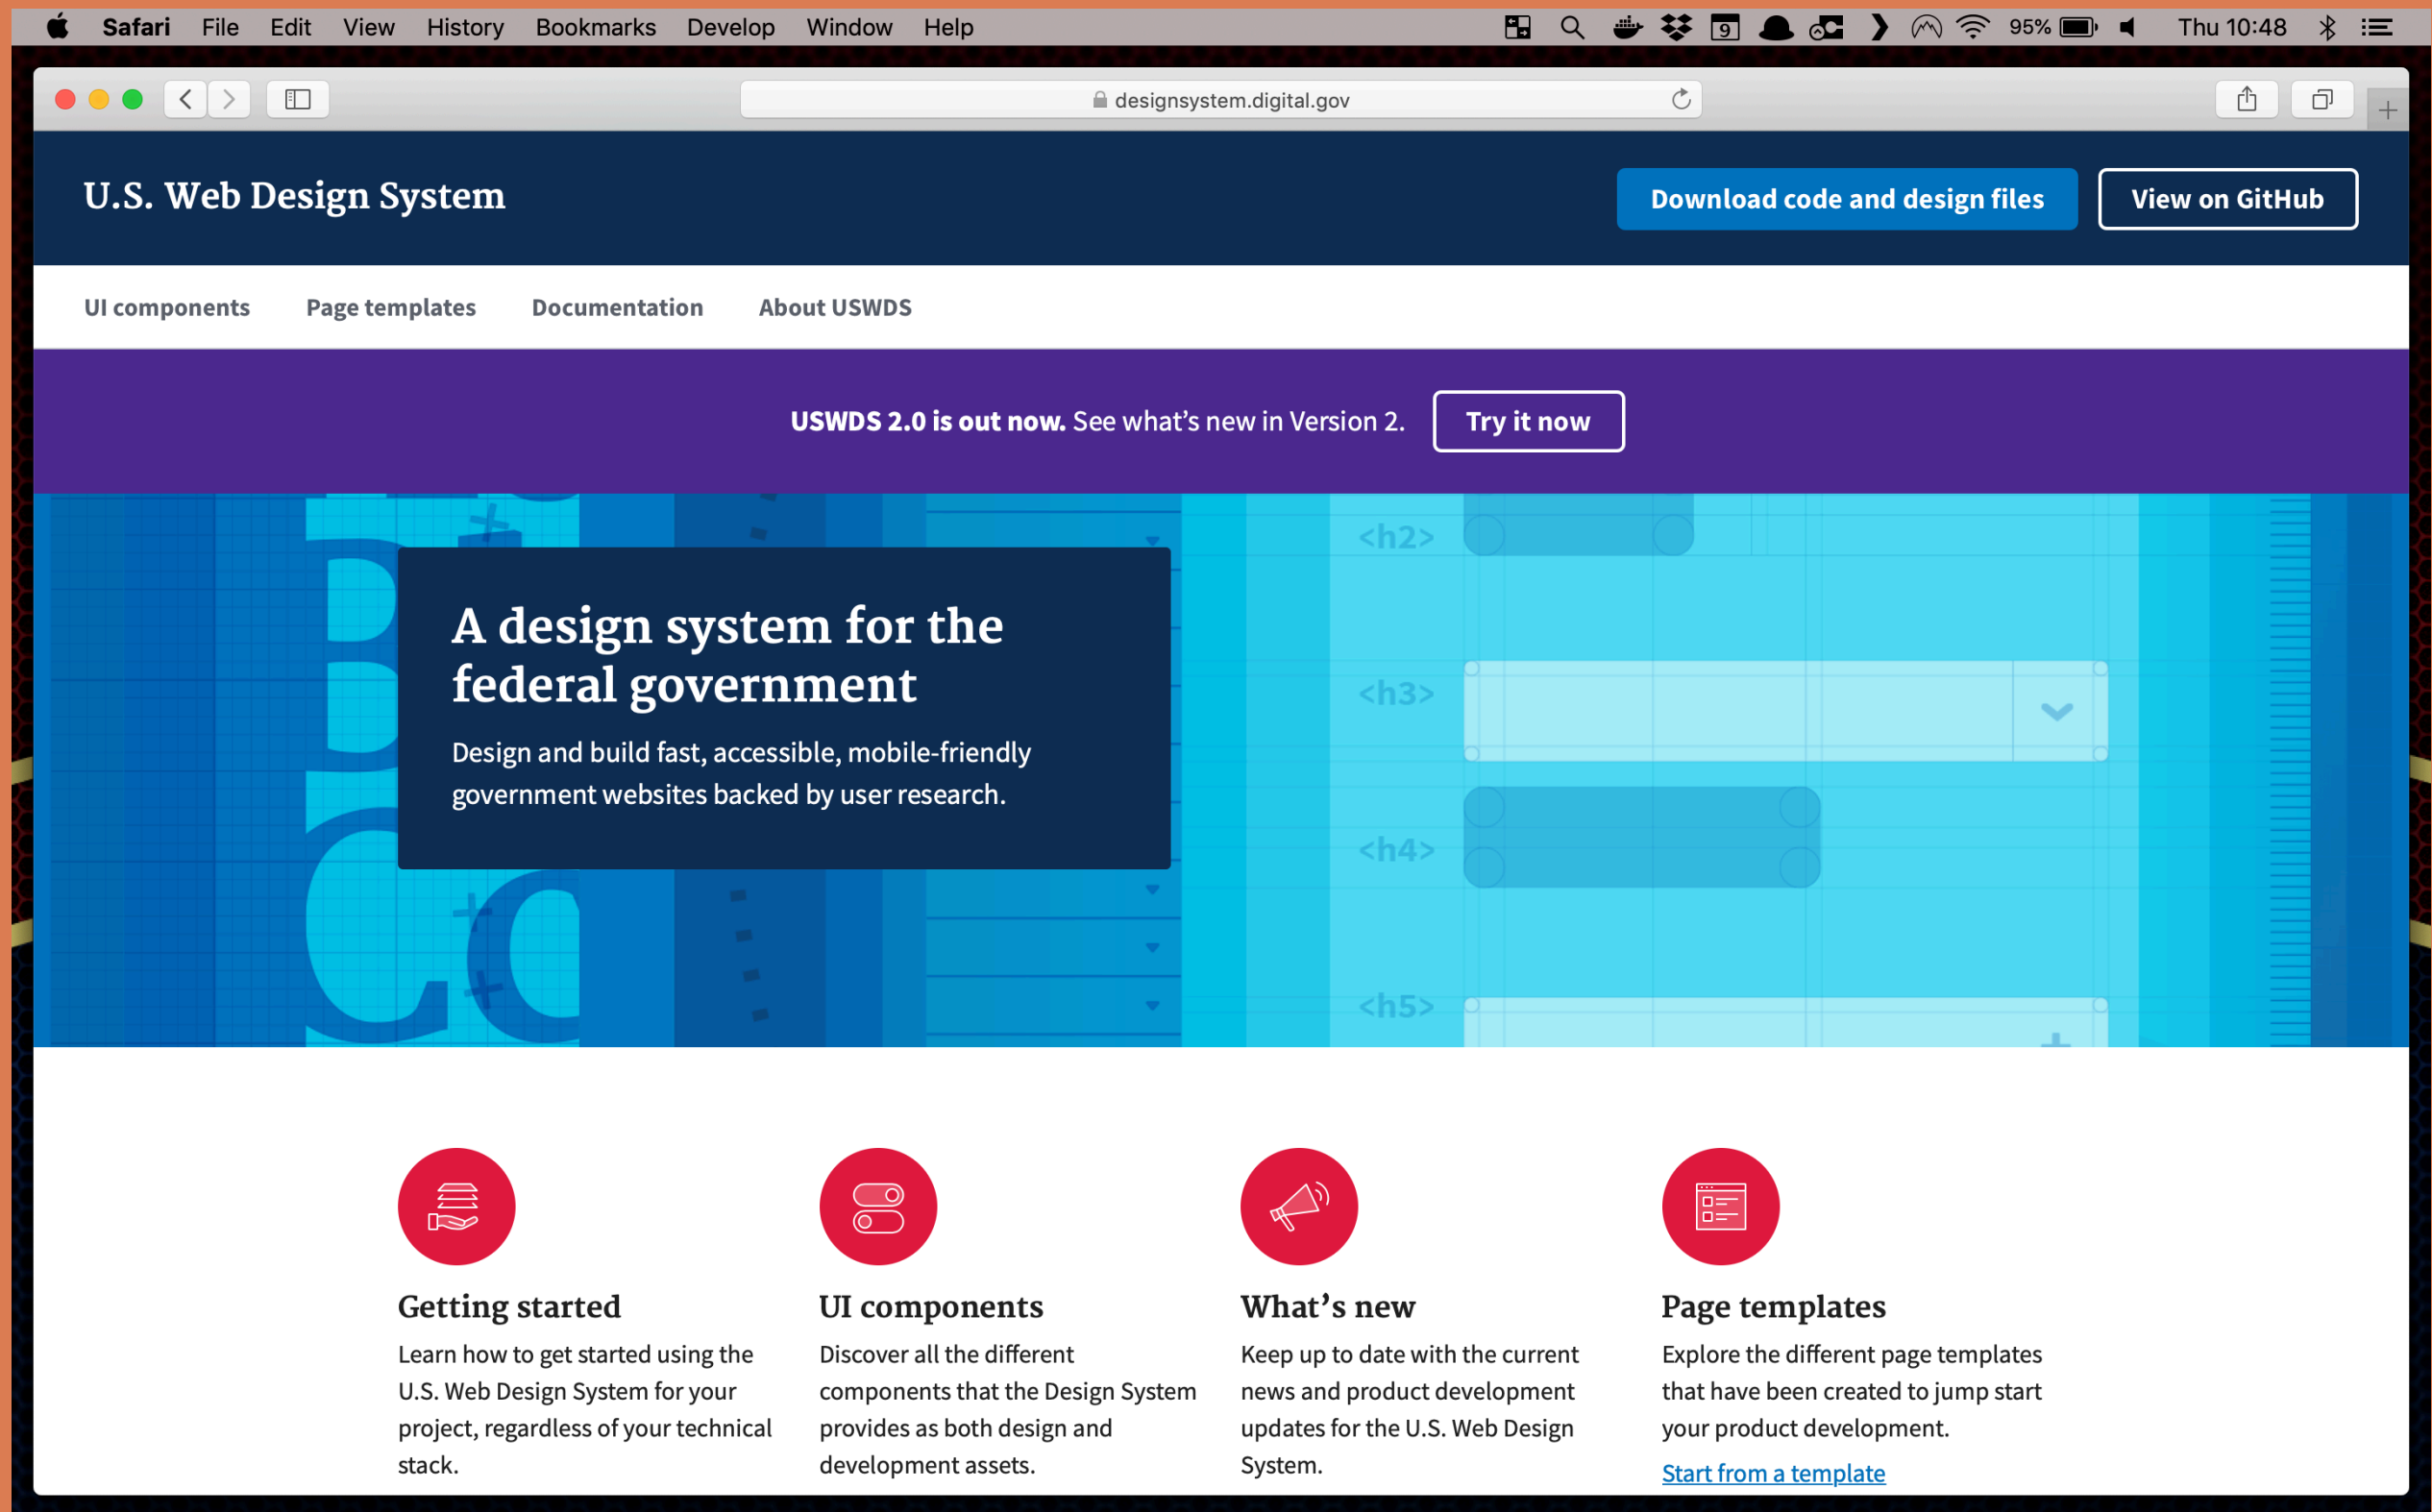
Safari File Edit View History Bookmarks Develop Window Help 95% Thu 10:48

designsystem.digital.gov

U.S. Web Design System

Download code and design files

View on GitHub

UI components Page templates Documentation About USWDS

USWDS 2.0 is out now. See what's new in Version 2. Try it now

<h2>

<h3>

<h4>

<h5>

A design system for the federal government

Design and build fast, accessible, mobile-friendly government websites backed by user research.

Getting started

Learn how to get started using the U.S. Web Design System for your project, regardless of your technical stack.

UI components

Discover all the different components that the Design System provides as both design and development assets.

What's new

Keep up to date with the current news and product development updates for the U.S. Web Design System.

Page templates

Explore the different page templates that have been created to jump start your product development.

Start from a template